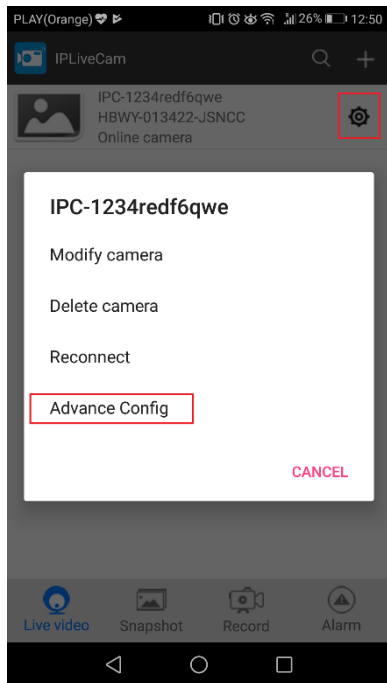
PLAY(Orange) 26% 12:50

IPLiveCam

IPC-1234redf6qwe
HBWY-013422-JSNCC
Online camera

IPC-1234redf6qwe

Modify camera

Delete camera

Reconnect

Advance Config

CANCEL

Live video Snapshot Record Alarm